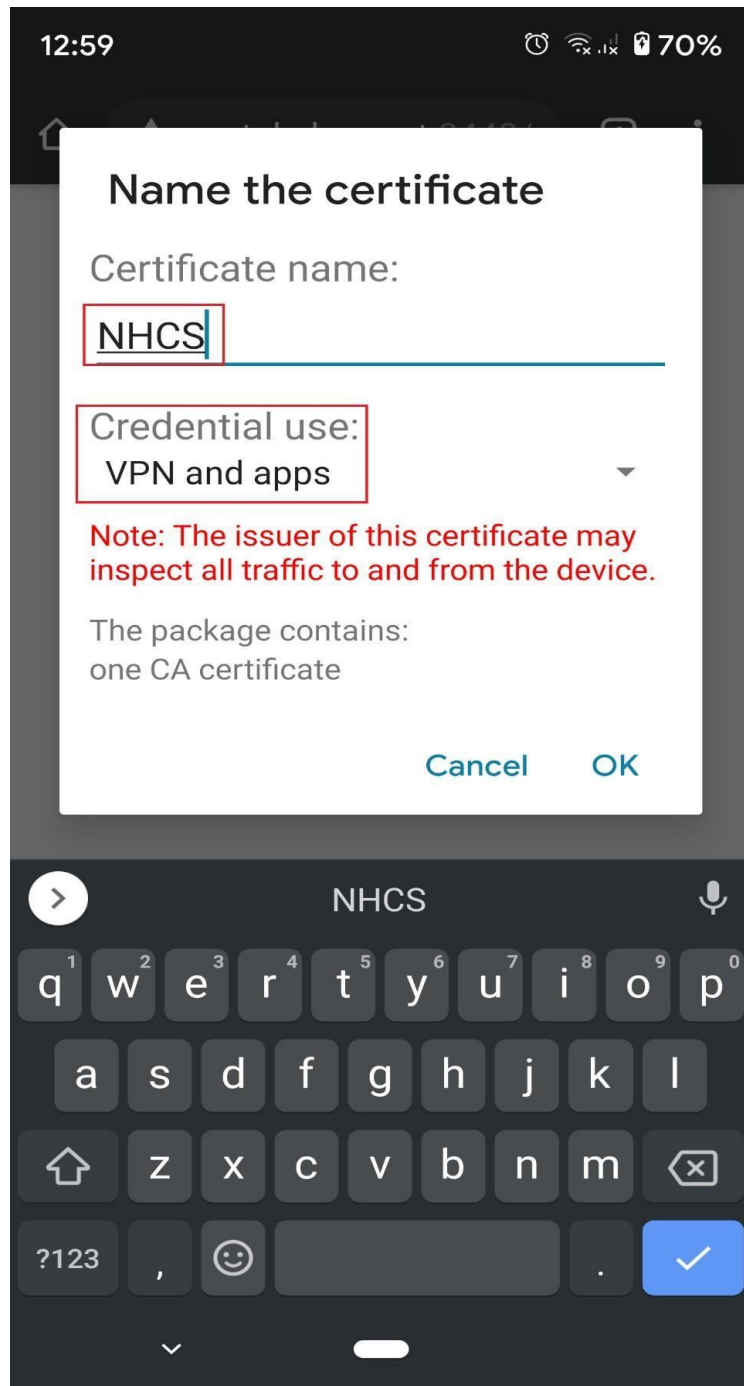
12:59 70%

Name the certificate

Certificate name:

NHCS

Credential use:
VPN and apps

Note: The issuer of this certificate may inspect all traffic to and from the device.

The package contains:
one CA certificate

Cancel OK

NHCS

q 1 w 2 e 3 r 4 t 5 y 6 u 7 i 8 o 9 p 0
a s d f g h j k l
z x c v b n m
?123 , .